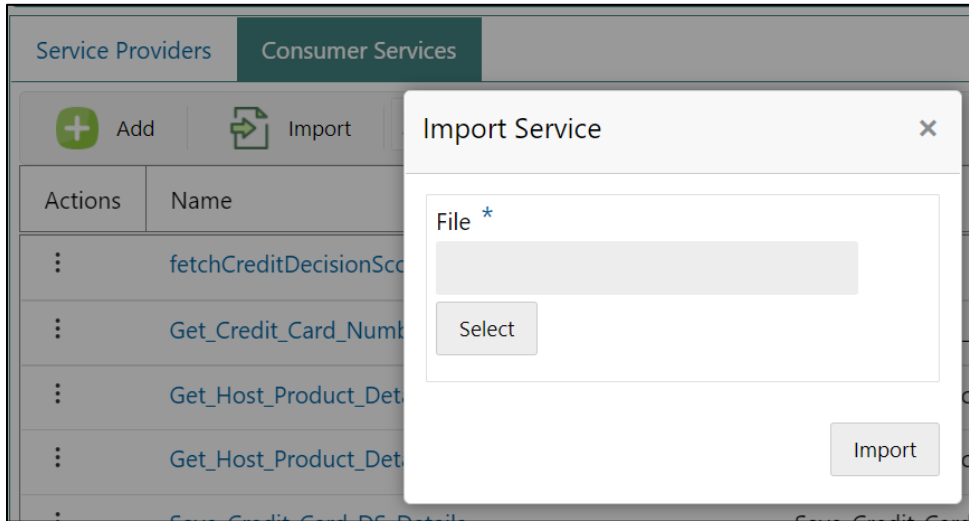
Service Providers Consumer Services

Add Import

| Actions | Name |
|---|---|
| ⋮ | fetchCreditDecisionSco |
| ⋮ | Get_Credit_Card_Numb |
| ⋮ | Get_Host_Product_Det |
| ⋮ | Get_Host_Product_Det |

Import Service ×

File *

Select

Import